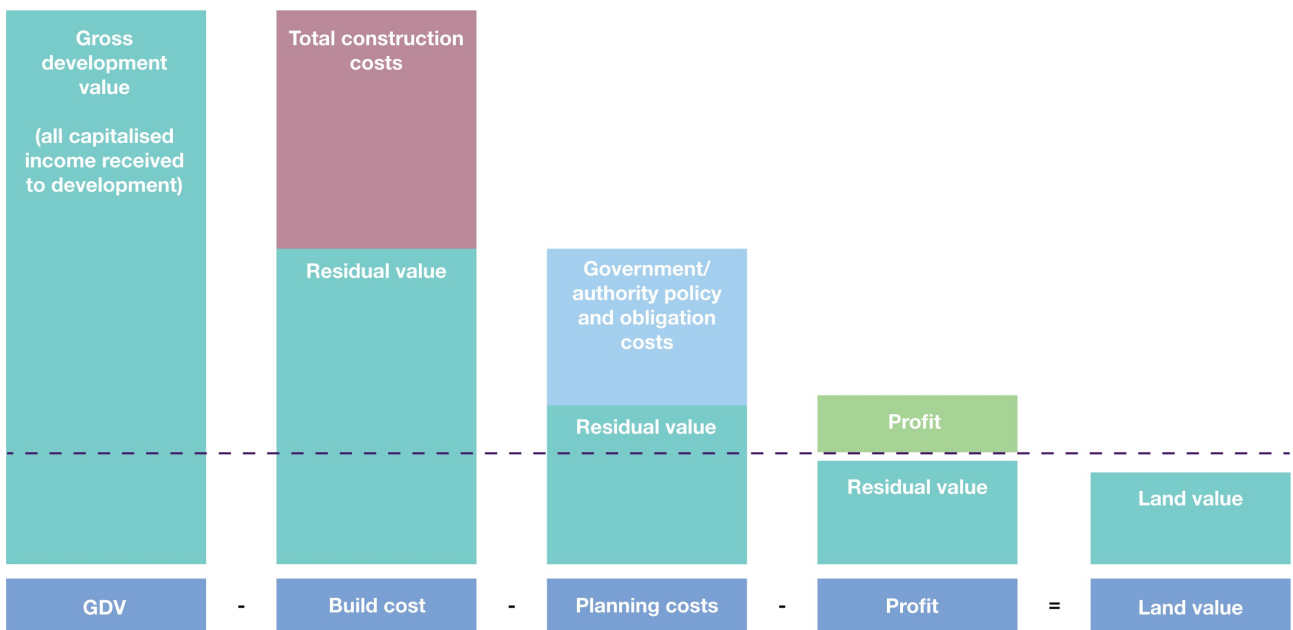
Gross development value

(all capitalised income received to development)

Total construction costs

Residual value

Government/ authority policy and obligation costs

Residual value

Profit

Residual value

Land value

GDV - Build cost - Planning costs - Profit = Land value